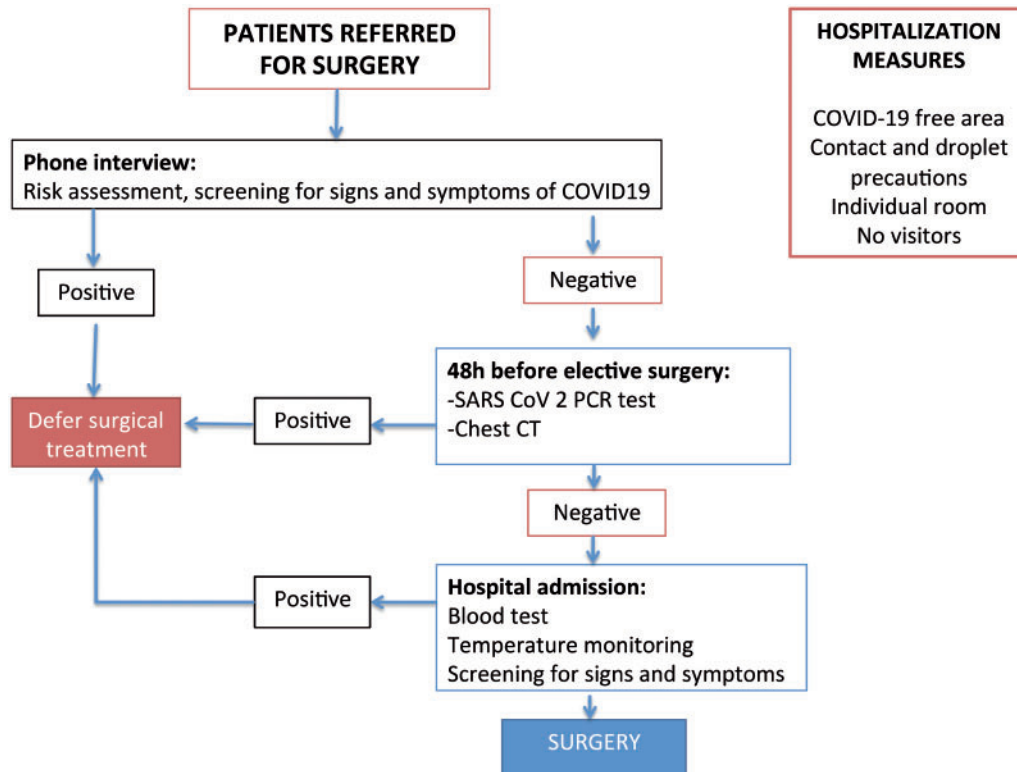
PATIENTS REFERRED FOR SURGERY

HOSPITALIZATION MEASURES

COVID-19 free area
Contact and droplet precautions
Individual room
No visitors

Phone interview:
Risk assessment, screening for signs and symptoms of COVID19

Positive

Negative

Defer surgical treatment

Positive

48h before elective surgery:
-SARS CoV 2 PCR test
-Chest CT

Negative

Positive

Hospital admission:
Blood test
Temperature monitoring
Screening for signs and symptoms

SURGERY